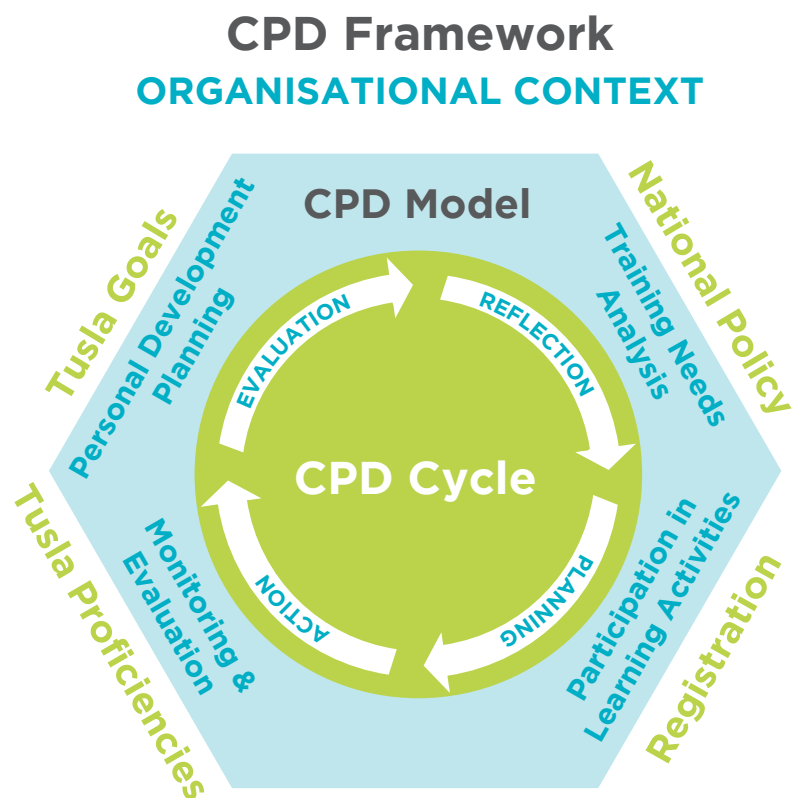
CPD Framework
ORGANISATIONAL CONTEXT

CPD Model

Tusla Goals

National Policy

Tusla Proficiencies

Registration

Personal Development Planning

Training Needs Analysis

Monitoring & Evaluation

Participation in Learning Activities

EVALUATION

REFLECTION

PLANNING

ACTION

CPD Cycle